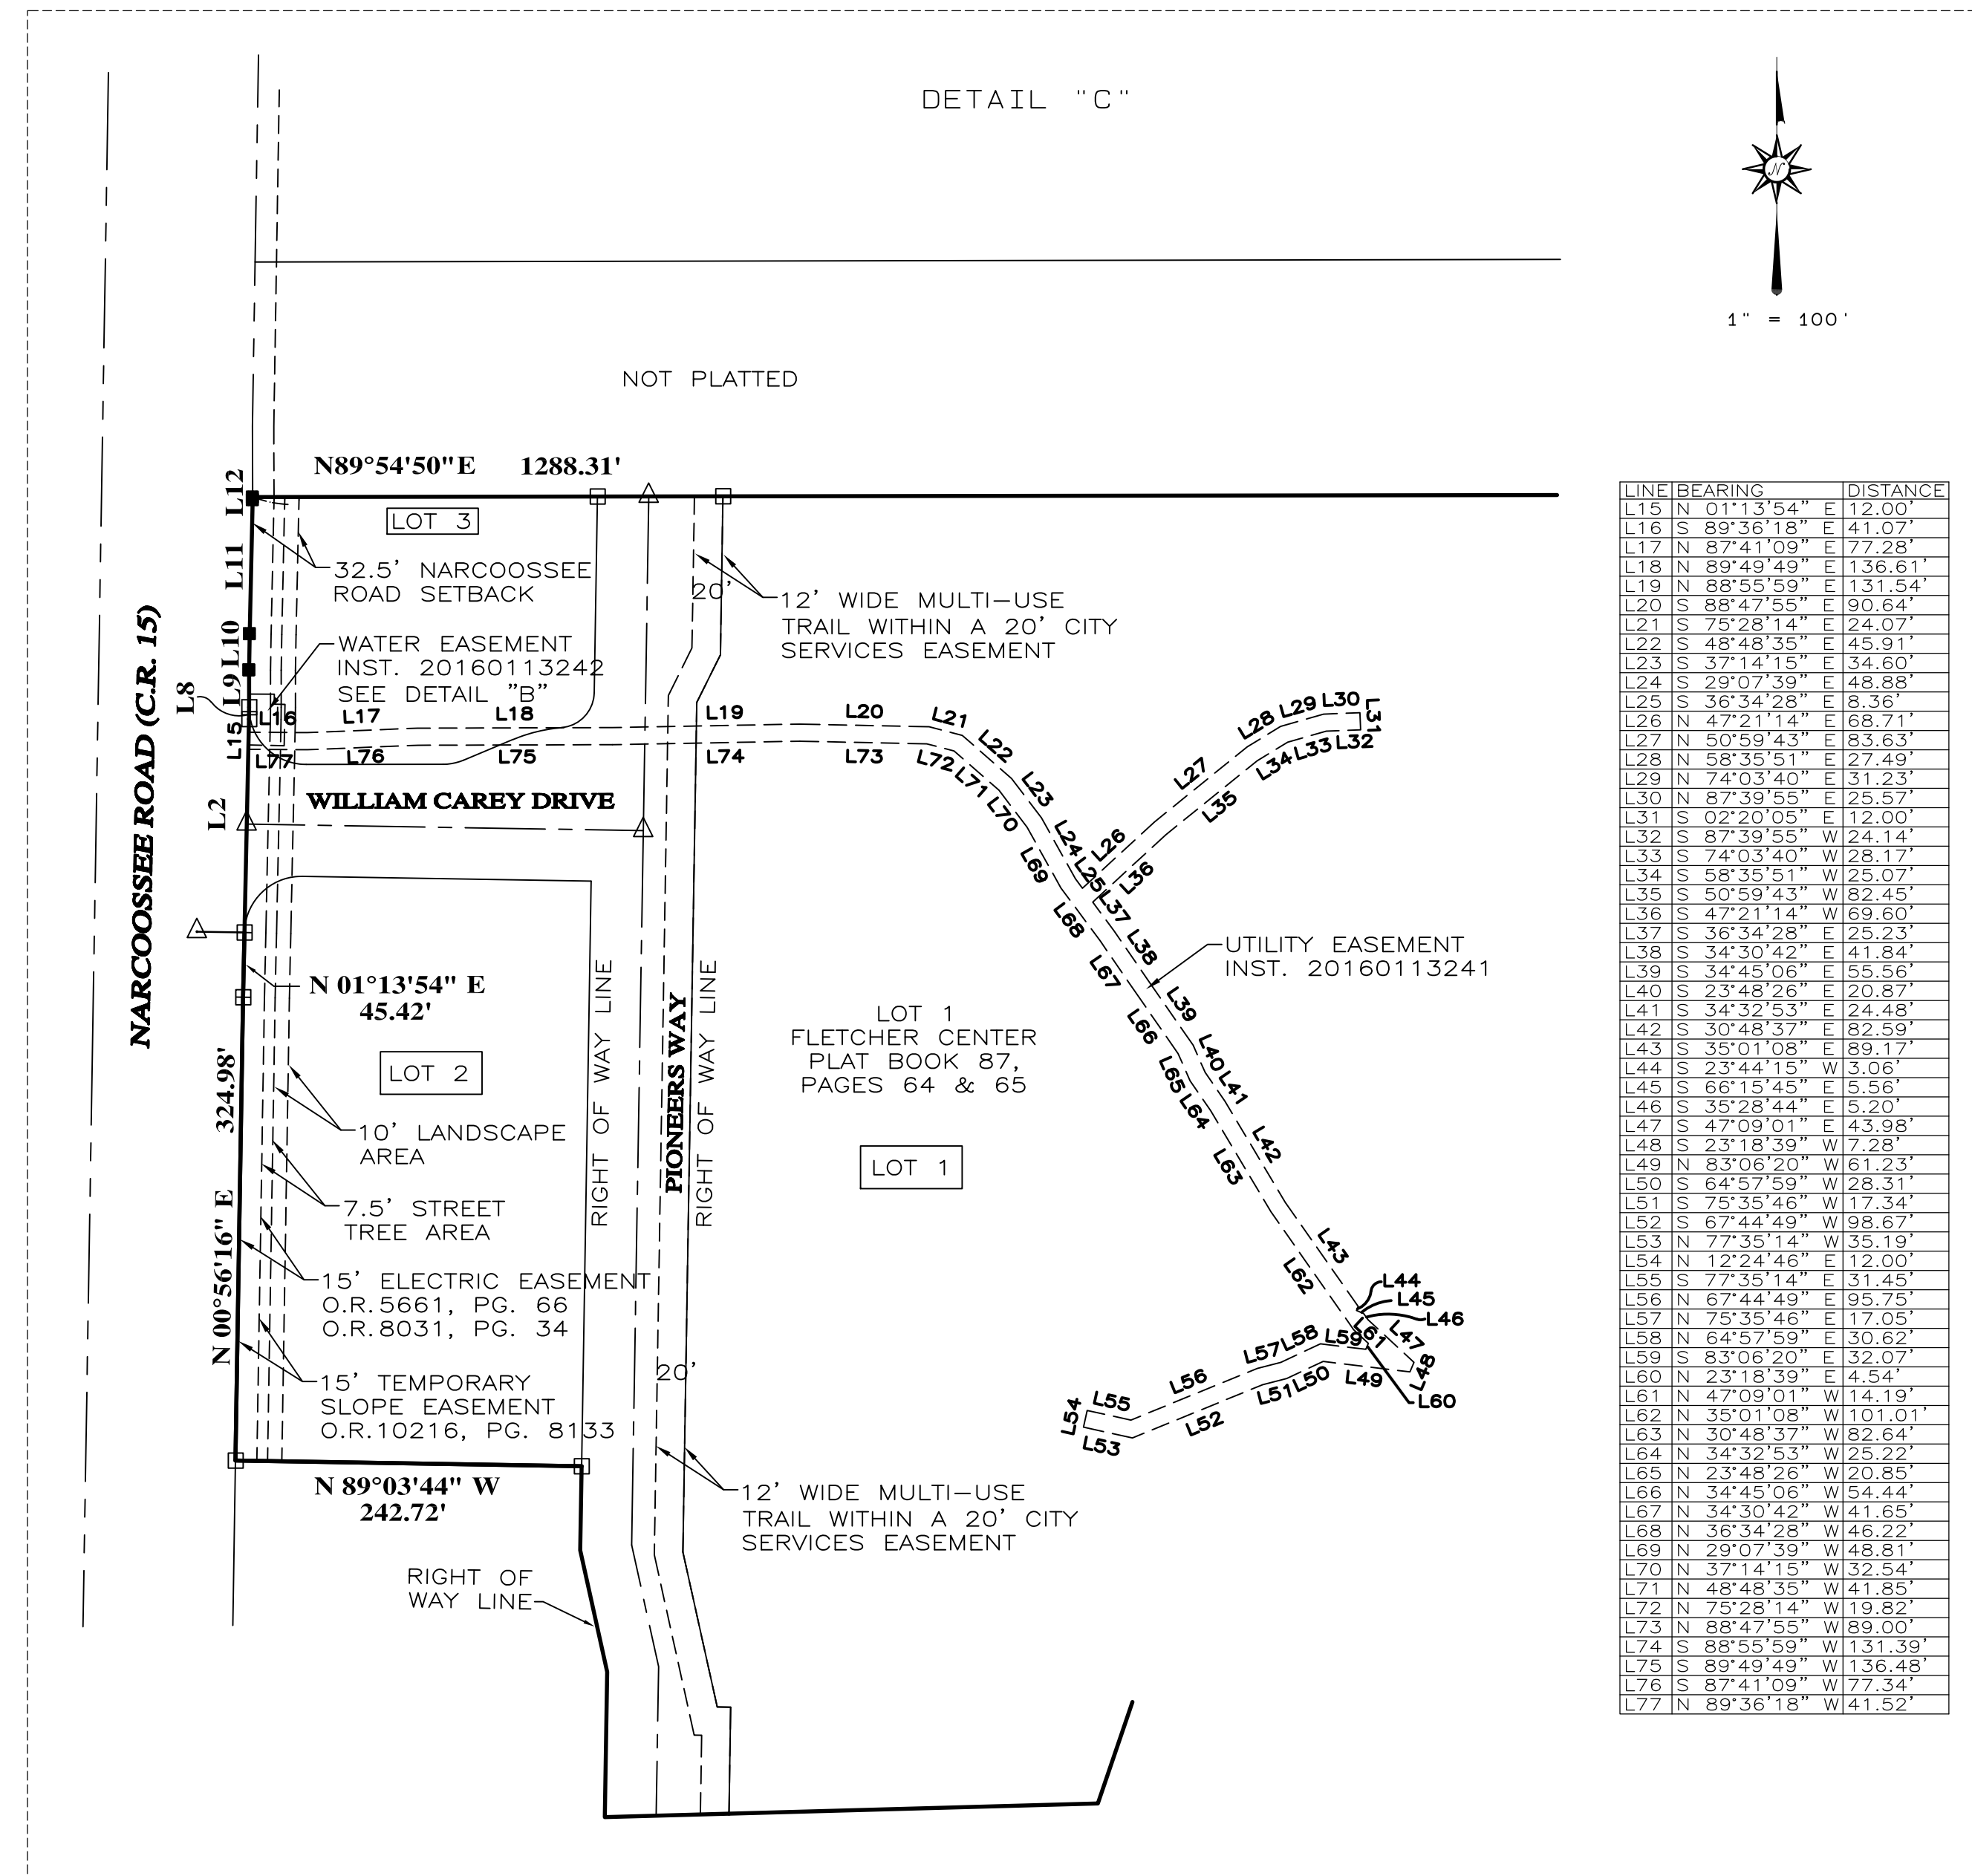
DETAIL "C"

N

1" = 100'

NOT PLATTED

N89°54'50"E 1288.31'

L12

LOT 3

L11

32.5' NARCOOSSEE ROAD SETBACK

20'

12' WIDE MULTI-USE TRAIL WITHIN A 20' CITY SERVICES EASEMENT

L10

WATER EASEMENT INST. 20160113242 SEE DETAIL "B"

L8 L9 L16 L17 L18 L19 L20 L21 L22 L23 L24 L25 L26 L27 L28 L29 L30 L31 L15 L77 L76 L75 L74 L73 L72 L71 L70 L69 L36 L35 L34 L33 L32

WILLIAM CAREY DRIVE

L2

NARCOOSSEE ROAD (C.R. 15)

L68 L37 L38

UTILITY EASEMENT INST. 20160113241

N 01°13'54" E 45.42'

L67 L39

LOT 1 FLETCHER CENTER PLAT BOOK 87, PAGES 64 & 65

LOT 2

RIGHT OF WAY LINE

PIONEERS WAY

RIGHT OF WAY LINE

324.98'

L66 L65 L64 L40 L41

10' LANDSCAPE AREA

L42 L63

LOT 1

7.5' STREET TREE AREA

N 00°56'16" E

L43 L62

15' ELECTRIC EASEMENT O.R.5661, PG. 66 O.R.8031, PG. 34

L44 L45 L46 L47 L48 L61 L60

15' TEMPORARY SLOPE EASEMENT O.R.10216, PG. 8133

20'

L54 L55 L56 L57 L58 L59 L53 L52 L51 L50 L49

N 89°03'44" W 242.72'

12' WIDE MULTI-USE TRAIL WITHIN A 20' CITY SERVICES EASEMENT

RIGHT OF WAY LINE

| LINE | BEARING | DISTANCE |
|---|---|---|
| L15 | N 01°13'54" E | 12.00' |
| L16 | S 89°36'18" E | 41.07' |
| L17 | N 87°41'09" E | 77.28' |
| L18 | N 89°49'49" E | 136.61' |
| L19 | N 88°55'59" E | 131.54' |
| L20 | S 88°47'55" E | 90.64' |
| L21 | S 75°28'14" E | 24.07' |
| L22 | S 48°48'35" E | 45.91' |
| L23 | S 37°14'15" E | 34.60' |
| L24 | S 29°07'39" E | 48.88' |
| L25 | S 36°34'28" E | 8.36' |
| L26 | N 47°21'14" E | 68.71' |
| L27 | N 50°59'43" E | 83.63' |
| L28 | N 58°35'51" E | 27.49' |
| L29 | N 74°03'40" E | 31.23' |
| L30 | N 87°39'55" E | 25.57' |
| L31 | S 02°20'05" E | 12.00' |
| L32 | S 87°39'55" W | 24.14' |
| L33 | S 74°03'40" W | 28.17' |
| L34 | S 58°35'51" W | 25.07' |
| L35 | S 50°59'43" W | 82.45' |
| L36 | S 47°21'14" W | 69.60' |
| L37 | S 36°34'28" E | 25.23' |
| L38 | S 34°30'42" E | 41.84' |
| L39 | S 34°45'06" E | 55.56' |
| L40 | S 23°48'26" E | 20.87' |
| L41 | S 34°32'53" E | 24.48' |
| L42 | S 30°48'37" E | 82.59' |
| L43 | S 35°01'08" E | 89.17' |
| L44 | S 23°44'15" W | 3.06' |
| L45 | S 66°15'45" E | 5.56' |
| L46 | S 35°28'44" E | 5.20' |
| L47 | S 47°09'01" E | 43.98' |
| L48 | S 23°18'39" W | 7.28' |
| L49 | N 83°06'20" W | 61.23' |
| L50 | S 64°57'59" W | 28.31' |
| L51 | S 75°35'46" W | 17.34' |
| L52 | S 67°44'49" W | 98.67' |
| L53 | N 77°35'14" W | 35.19' |
| L54 | N 12°24'46" E | 12.00' |
| L55 | S 77°35'14" E | 31.45' |
| L56 | N 67°44'49" E | 95.75' |
| L57 | N 75°35'46" E | 17.05' |
| L58 | N 64°57'59" E | 30.62' |
| L59 | S 83°06'20" E | 32.07' |
| L60 | N 23°18'39" E | 4.54' |
| L61 | N 47°09'01" W | 14.19' |
| L62 | N 35°01'08" W | 101.01' |
| L63 | N 30°48'37" W | 82.64' |
| L64 | N 34°32'53" W | 25.22' |
| L65 | N 23°48'26" W | 20.85' |
| L66 | N 34°45'06" W | 54.44' |
| L67 | N 34°30'42" W | 41.65' |
| L68 | N 36°34'28" W | 46.22' |
| L69 | N 29°07'39" W | 48.81' |
| L70 | N 37°14'15" W | 32.54' |
| L71 | N 48°48'35" W | 41.85' |
| L72 | N 75°28'14" W | 19.82' |
| L73 | N 88°47'55" W | 89.00' |
| L74 | S 88°55'59" W | 131.39' |
| L75 | S 89°49'49" W | 136.48' |
| L76 | S 87°41'09" W | 77.34' |
| L77 | N 89°36'18" W | 41.52' |